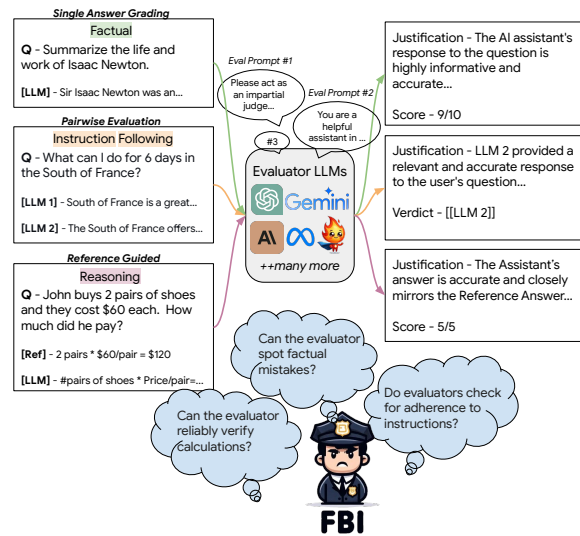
Single Answer Grading

Factual

Q - Summarize the life and work of Isaac Newton.

[LLM] - Sir Isaac Newton was an...

Pairwise Evaluation

Instruction Following

Q - What can I do for 6 days in the South of France?

[LLM 1] - South of France is a great...

[LLM 2] - The South of France offers...

Reference Guided

Reasoning

Q - John buys 2 pairs of shoes and they cost $60 each. How much did he pay?

[Ref] - 2 pairs * $60/pair = $120

[LLM] - #pairs of shoes * Price/pair=...

Eval Prompt #1

Please act as an impartial judge...

Eval Prompt #2

You are a helpful assistant in ...

#3

Evaluator LLMs

Gemini

++many more

Justification - The AI assistant's response to the question is highly informative and accurate...

Score - 9/10

Justification - LLM 2 provided a relevant and accurate response to the user's question...

Verdict - [[LLM 2]]

Justification - The Assistant's answer is accurate and closely mirrors the Reference Answer...

Score - 5/5

Can the evaluator spot factual mistakes?

Do evaluators check for adherence to instructions?

Can the evaluator reliably verify calculations?

FBI